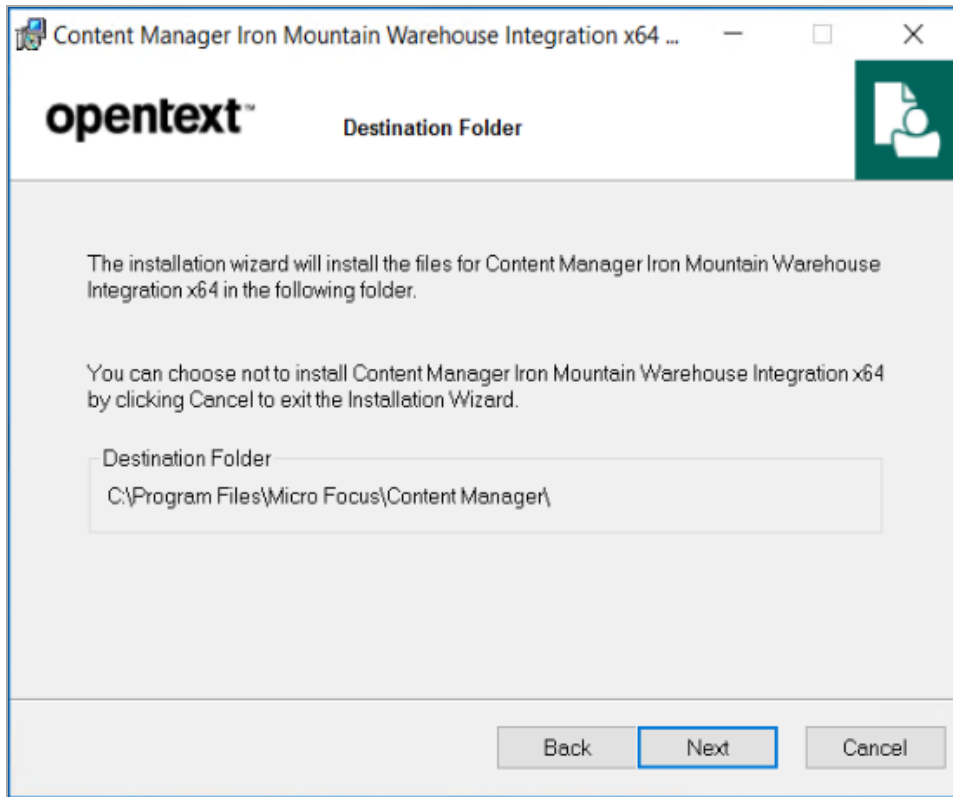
Content Manager Iron Mountain Warehouse Integration x64 ...

opentext™

Destination Folder

The installation wizard will install the files for Content Manager Iron Mountain Warehouse Integration x64 in the following folder.

You can choose not to install Content Manager Iron Mountain Warehouse Integration x64 by clicking Cancel to exit the Installation Wizard.

Destination Folder

C:\Program Files\Micro Focus\Content Manager\

Back Next Cancel